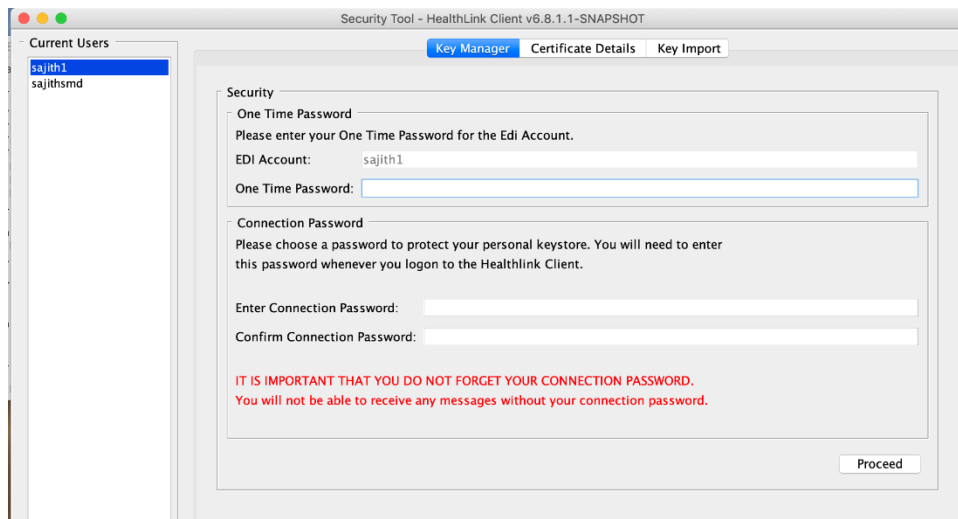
Security Tool - HealthLink Client v6.8.1.1-SNAPSHOT

Current Users

sajith1
sajithsmd

Key Manager | Certificate Details | Key Import

Security

One Time Password

Please enter your One Time Password for the Edi Account.

EDI Account: sajith1

One Time Password:

Connection Password

Please choose a password to protect your personal keystore. You will need to enter this password whenever you logon to the Healthlink Client.

Enter Connection Password:

Confirm Connection Password:

IT IS IMPORTANT THAT YOU DO NOT FORGET YOUR CONNECTION PASSWORD.
You will not be able to receive any messages without your connection password.

Proceed